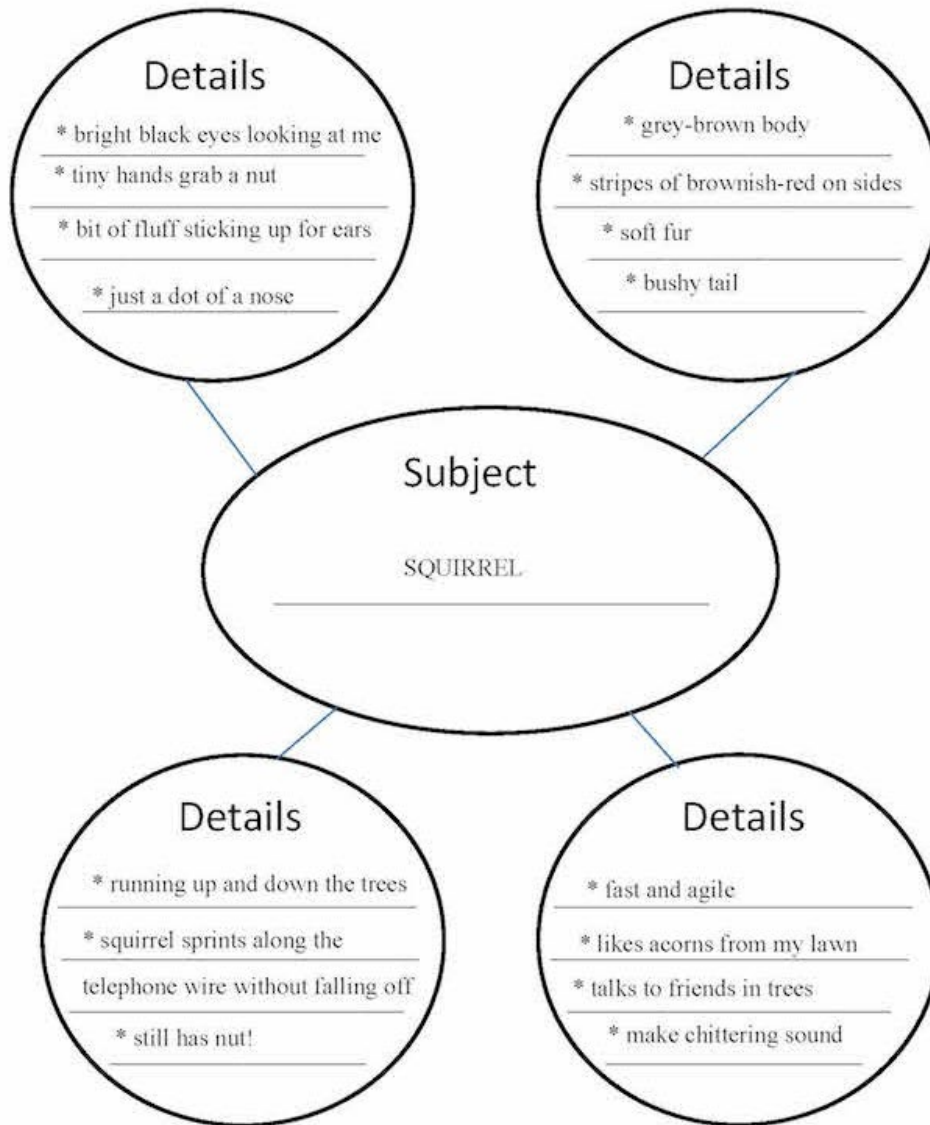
Details

* bright black eyes looking at me
* tiny hands grab a nut
* bit of fluff sticking up for ears
* just a dot of a nose

Details

* grey-brown body
* stripes of brownish-red on sides
* soft fur
* bushy tail

Subject

SQUIRREL

Details

* running up and down the trees
* squirrel sprints along the telephone wire without falling off
* still has nut!

Details

* fast and agile
* likes acorns from my lawn
* talks to friends in trees
* make chittering sound